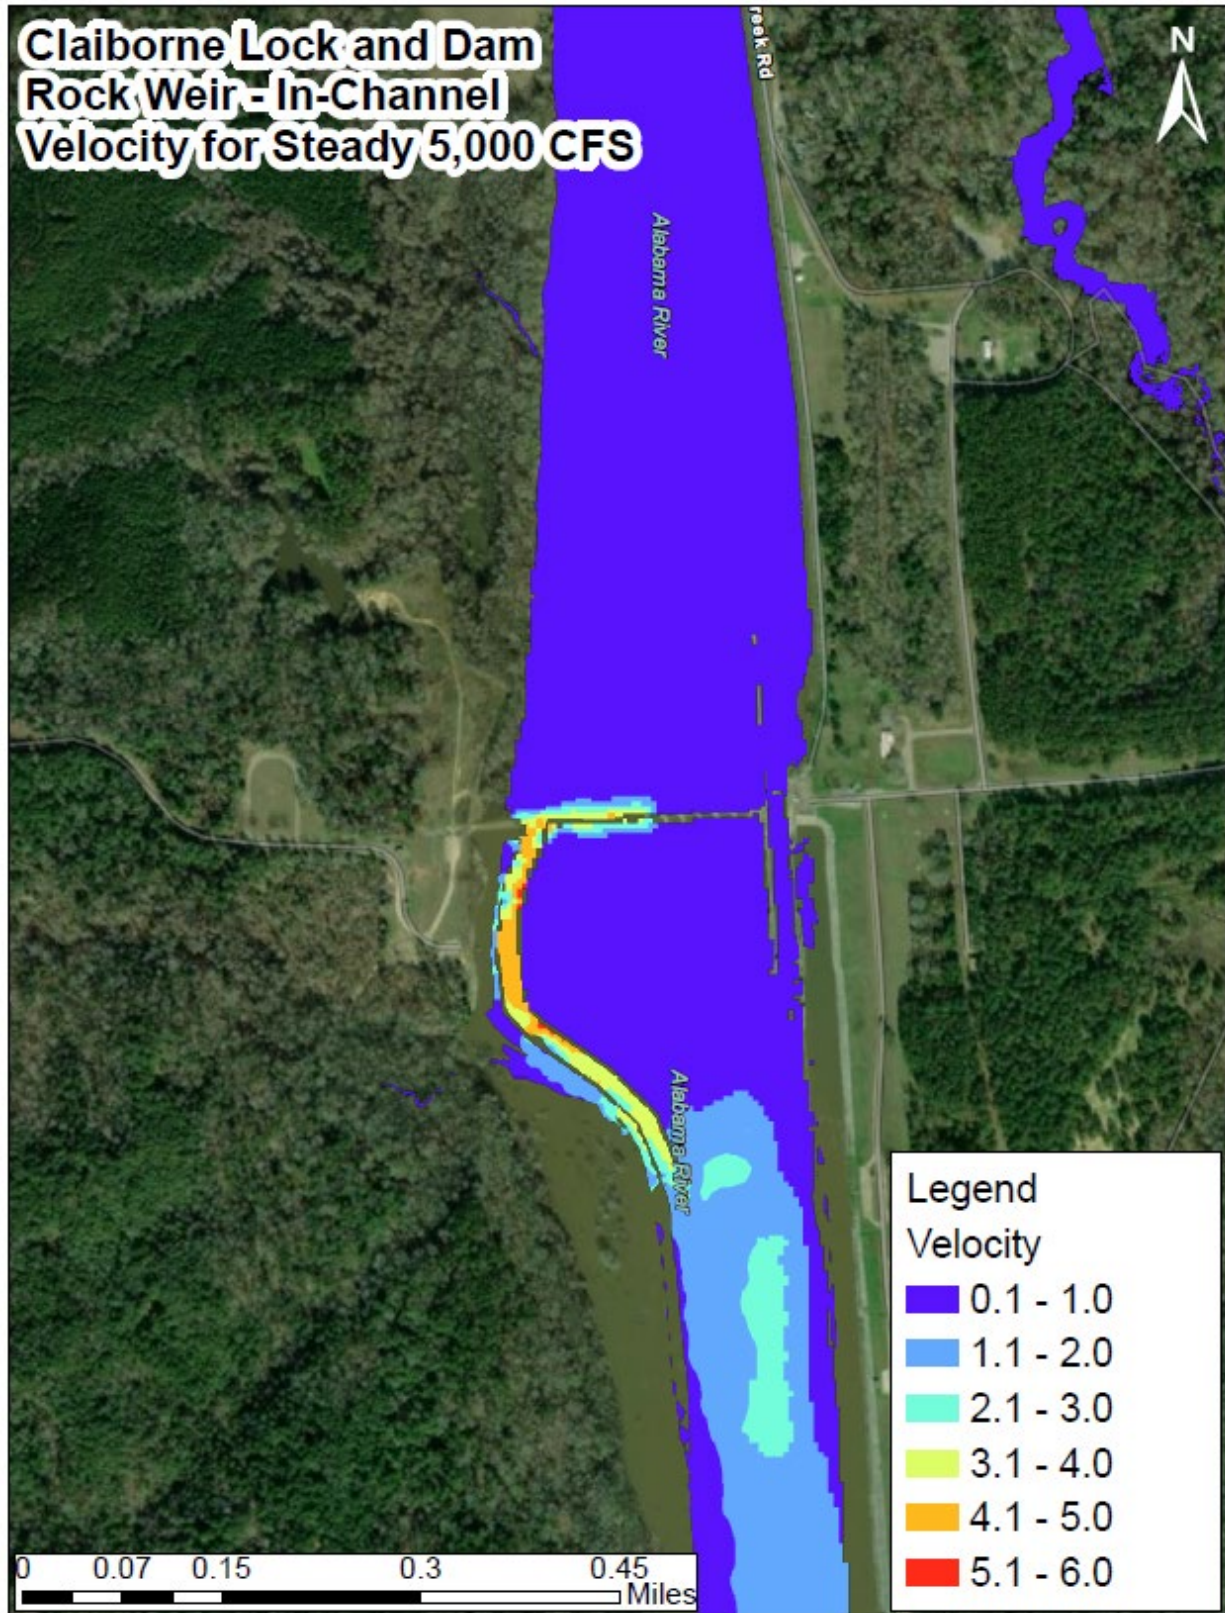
Claiborne Lock and Dam Rock Weir - In-Channel Velocity for Steady 5,000 CFS

N

reek Rd

Alabama River

Alabama River

Legend
Velocity
0.1 - 1.0
1.1 - 2.0
2.1 - 3.0
3.1 - 4.0
4.1 - 5.0
5.1 - 6.0

0 0.07 0.15 0.3 0.45
Miles